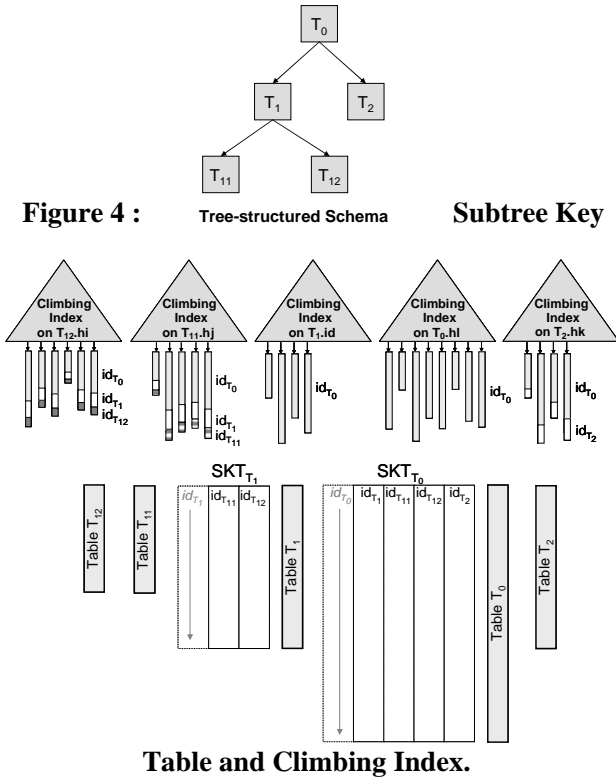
$T_0$

$T_1$

$T_2$

$T_{11}$

$T_{12}$

Figure 4 : Tree-structured Schema Subtree Key

Climbing Index on $T_{12}$.hi

$id_{T_0}$
$id_{T_1}$
$id_{T_{12}}$

Climbing Index on $T_{11}$.hj

$id_{T_0}$
$id_{T_1}$
$id_{T_{11}}$

Climbing Index on $T_1$.id

$id_{T_0}$

Climbing Index on $T_0$.hl

$id_{T_0}$

Climbing Index on $T_2$.hk

$id_{T_0}$
$id_{T_2}$

$SKT_{T_1}$

| $id_{T_1}$ | $id_{T_{11}}$ | $id_{T_{12}}$ |
|---|---|---|

$SKT_{T_0}$

| $id_{T_0}$ | $id_{T_1}$ | $id_{T_{11}}$ | $id_{T_{12}}$ | $id_{T_2}$ |
|---|---|---|---|---|

Table $T_{12}$

Table $T_{11}$

Table $T_1$

Table $T_0$

Table $T_2$

Table and Climbing Index.